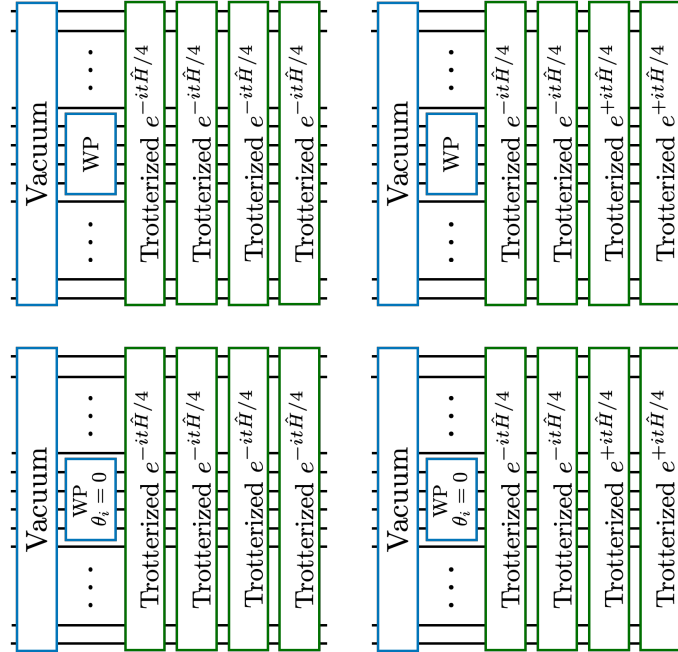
Vacuum

WP

Trotterized $e^{-it\hat{H}/4}$

Trotterized $e^{-it\hat{H}/4}$

Trotterized $e^{-it\hat{H}/4}$

Trotterized $e^{-it\hat{H}/4}$

Vacuum

WP

Trotterized $e^{-it\hat{H}/4}$

Trotterized $e^{-it\hat{H}/4}$

Trotterized $e^{+it\hat{H}/4}$

Trotterized $e^{+it\hat{H}/4}$

Vacuum

WP $\theta_i = 0$

Trotterized $e^{-it\hat{H}/4}$

Trotterized $e^{-it\hat{H}/4}$

Trotterized $e^{-it\hat{H}/4}$

Trotterized $e^{-it\hat{H}/4}$

Vacuum

WP $\theta_i = 0$

Trotterized $e^{-it\hat{H}/4}$

Trotterized $e^{-it\hat{H}/4}$

Trotterized $e^{+it\hat{H}/4}$

Trotterized $e^{+it\hat{H}/4}$